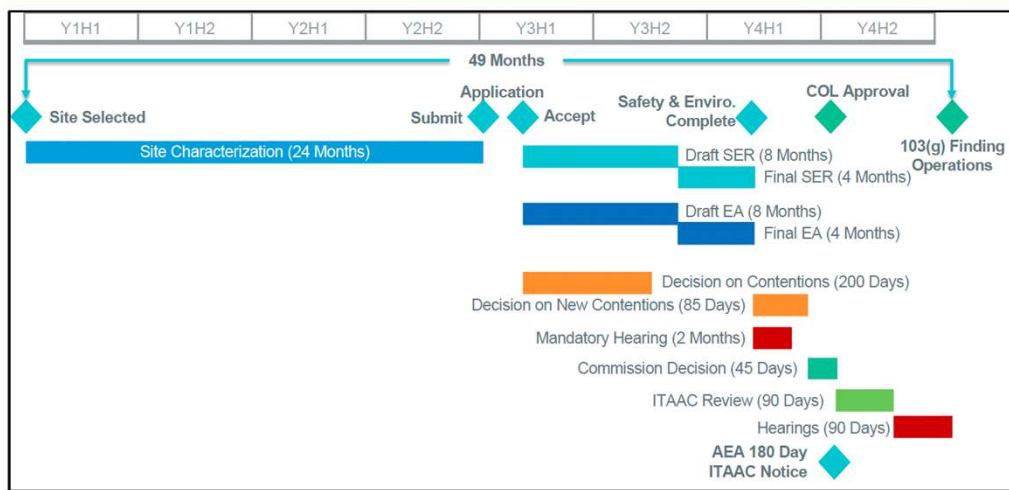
| Y1H1 | Y1H2 | Y2H1 | Y2H2 | Y3H1 | Y3H2 | Y4H1 | Y4H2 |
|---|---|---|---|---|---|---|---|

49 Months

Site Selected

Application

Submit

Accept

Safety & Enviro. Complete

COL Approval

103(g) Finding Operations

Site Characterization (24 Months)

Draft SER (8 Months)

Final SER (4 Months)

Draft EA (8 Months)

Final EA (4 Months)

Decision on Contentions (200 Days)

Decision on New Contentions (85 Days)

Mandatory Hearing (2 Months)

Commission Decision (45 Days)

ITAAC Review (90 Days)

Hearings (90 Days)

AEA 180 Day ITAAC Notice